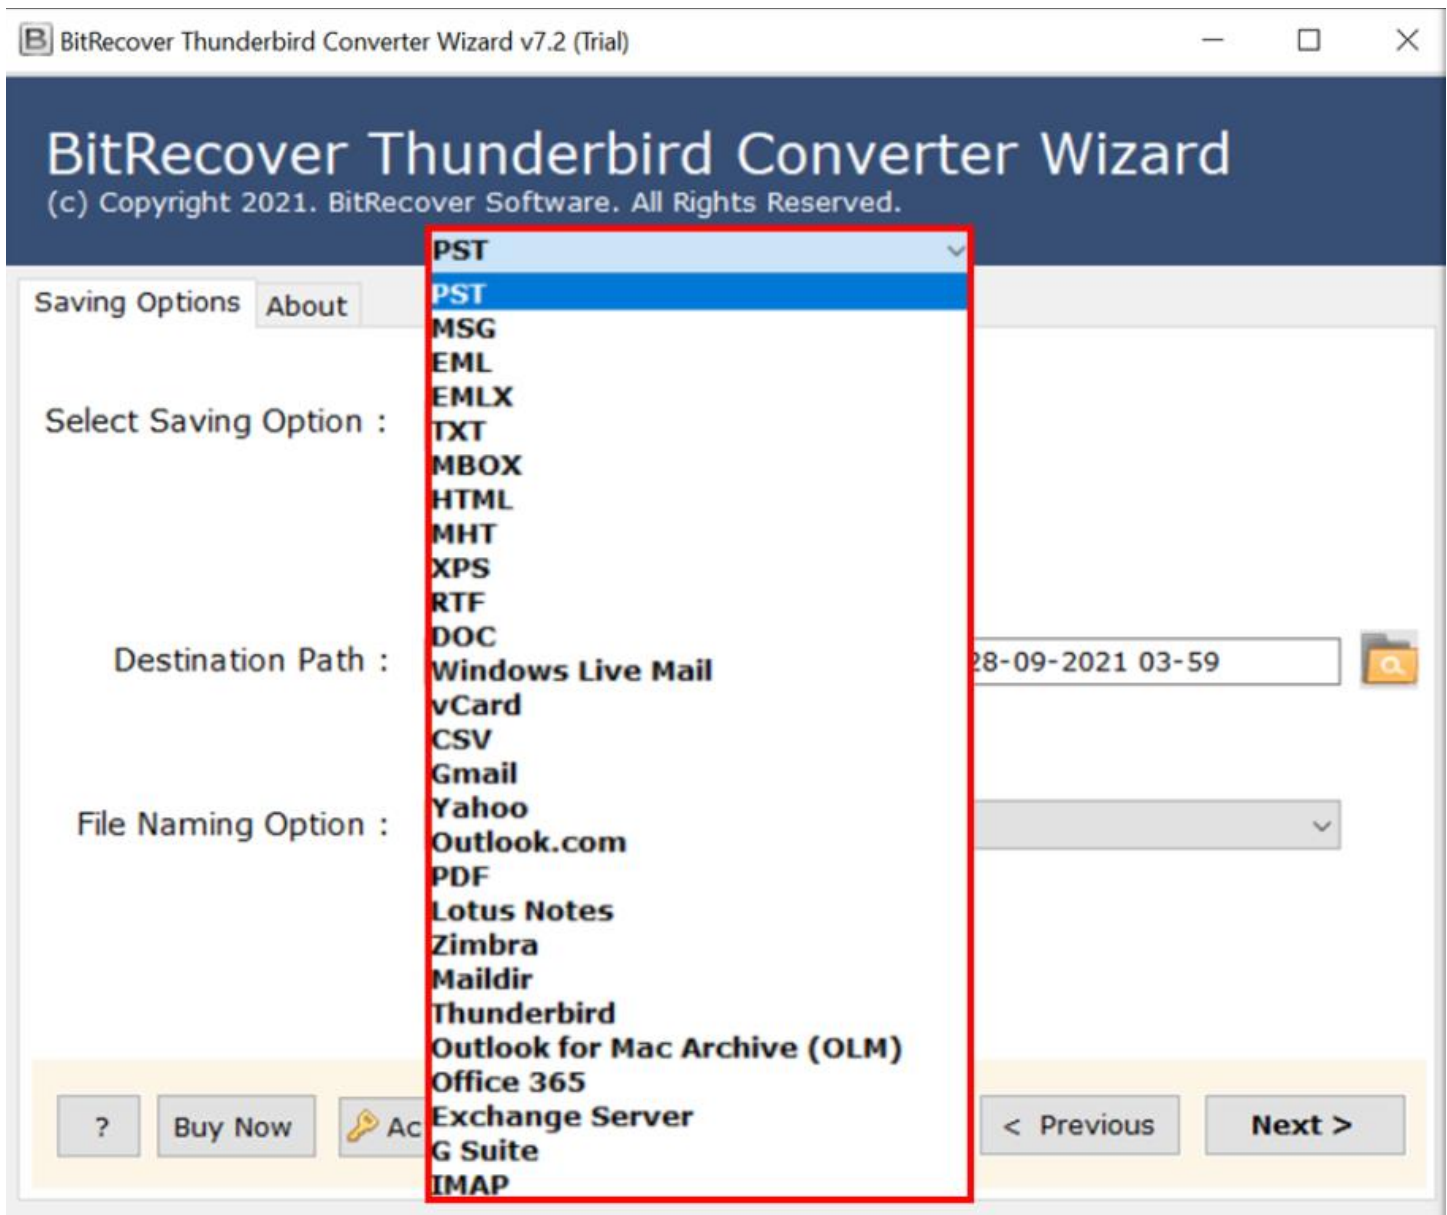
BitRecover Thunderbird Converter Wizard v7.2 (Trial)

BitRecover Thunderbird Converter Wizard
(c) Copyright 2021. BitRecover Software. All Rights Reserved.

Saving Options | About

Select Saving Option :

PST

PST
MSG
EML
EMLX
TXT
MBOX
HTML
MHT
XPS
RTF
DOC
Windows Live Mail
vCard
CSV
Gmail
Yahoo
Outlook.com
PDF
Lotus Notes
Zimbra
Maildir
Thunderbird
Outlook for Mac Archive (OLM)
Office 365
Exchange Server
G Suite
IMAP

Destination Path :

28-09-2021 03-59

File Naming Option :

? | Buy Now | Ac | < Previous | Next >